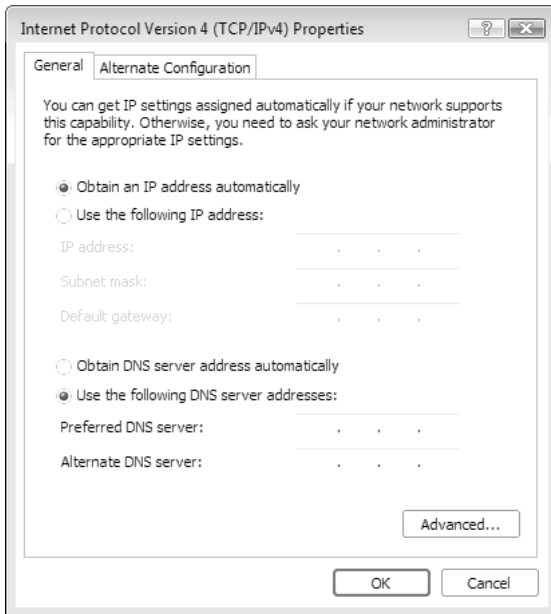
Internet Protocol Version 4 (TCP/IPv4) Properties

?

General | Alternate Configuration

You can get IP settings assigned automatically if your network supports this capability. Otherwise, you need to ask your network administrator for the appropriate IP settings.

Obtain an IP address automatically

Use the following IP address:

IP address: . . .

Subnet mask: . . .

Default gateway: . . .

Obtain DNS server address automatically

Use the following DNS server addresses:

Preferred DNS server: . . .

Alternate DNS server: . . .

Advanced...

OK

Cancel